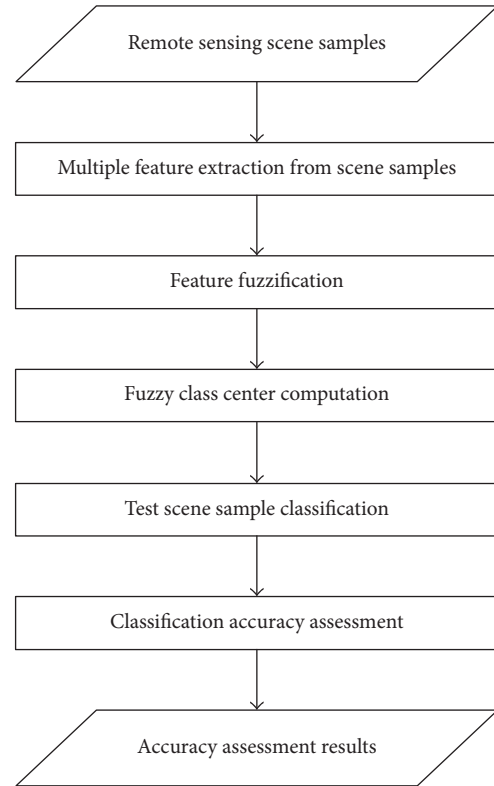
Remote sensing scene samples

Multiple feature extraction from scene samples

Feature fuzzification

Fuzzy class center computation

Test scene sample classification

Classification accuracy assessment

Accuracy assessment results